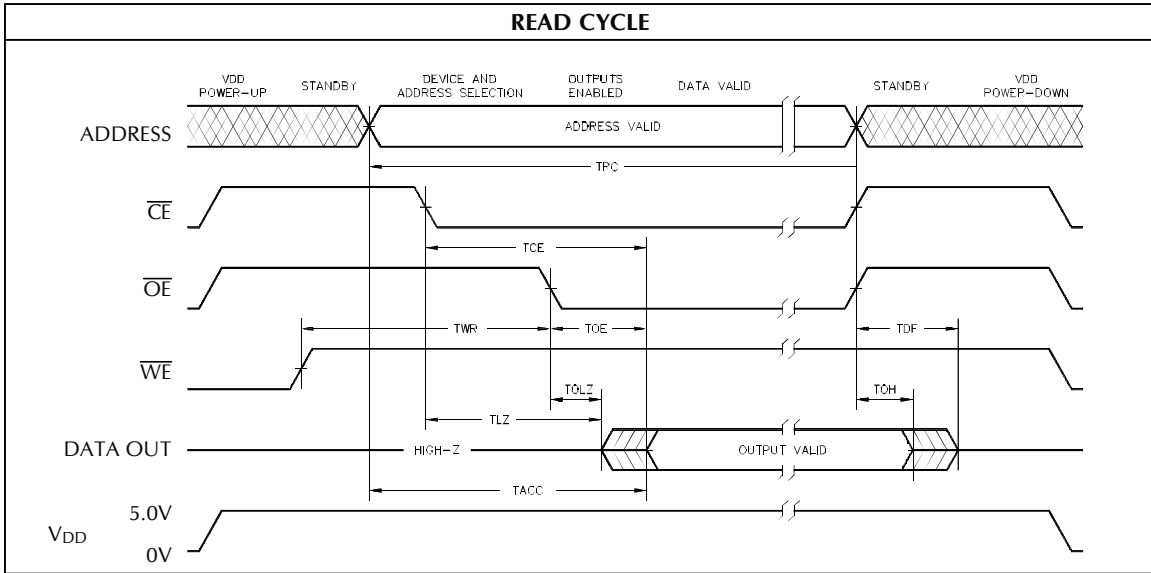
READ CYCLE

VDD POWER-UP STANDBY DEVICE AND ADDRESS SELECTION OUTPUTS ENABLED DATA VALID STANDBY VDD POWER-DOWN

ADDRESS

ADDRESS VALID

TPC

$\overline{CE}$

TCE

$\overline{OE}$

TWR TOE TDF

$\overline{WE}$

TOLZ TOH

TLZ

DATA OUT

HIGH-Z

OUTPUT VALID

TACC

5.0V

$V_{DD}$

0V